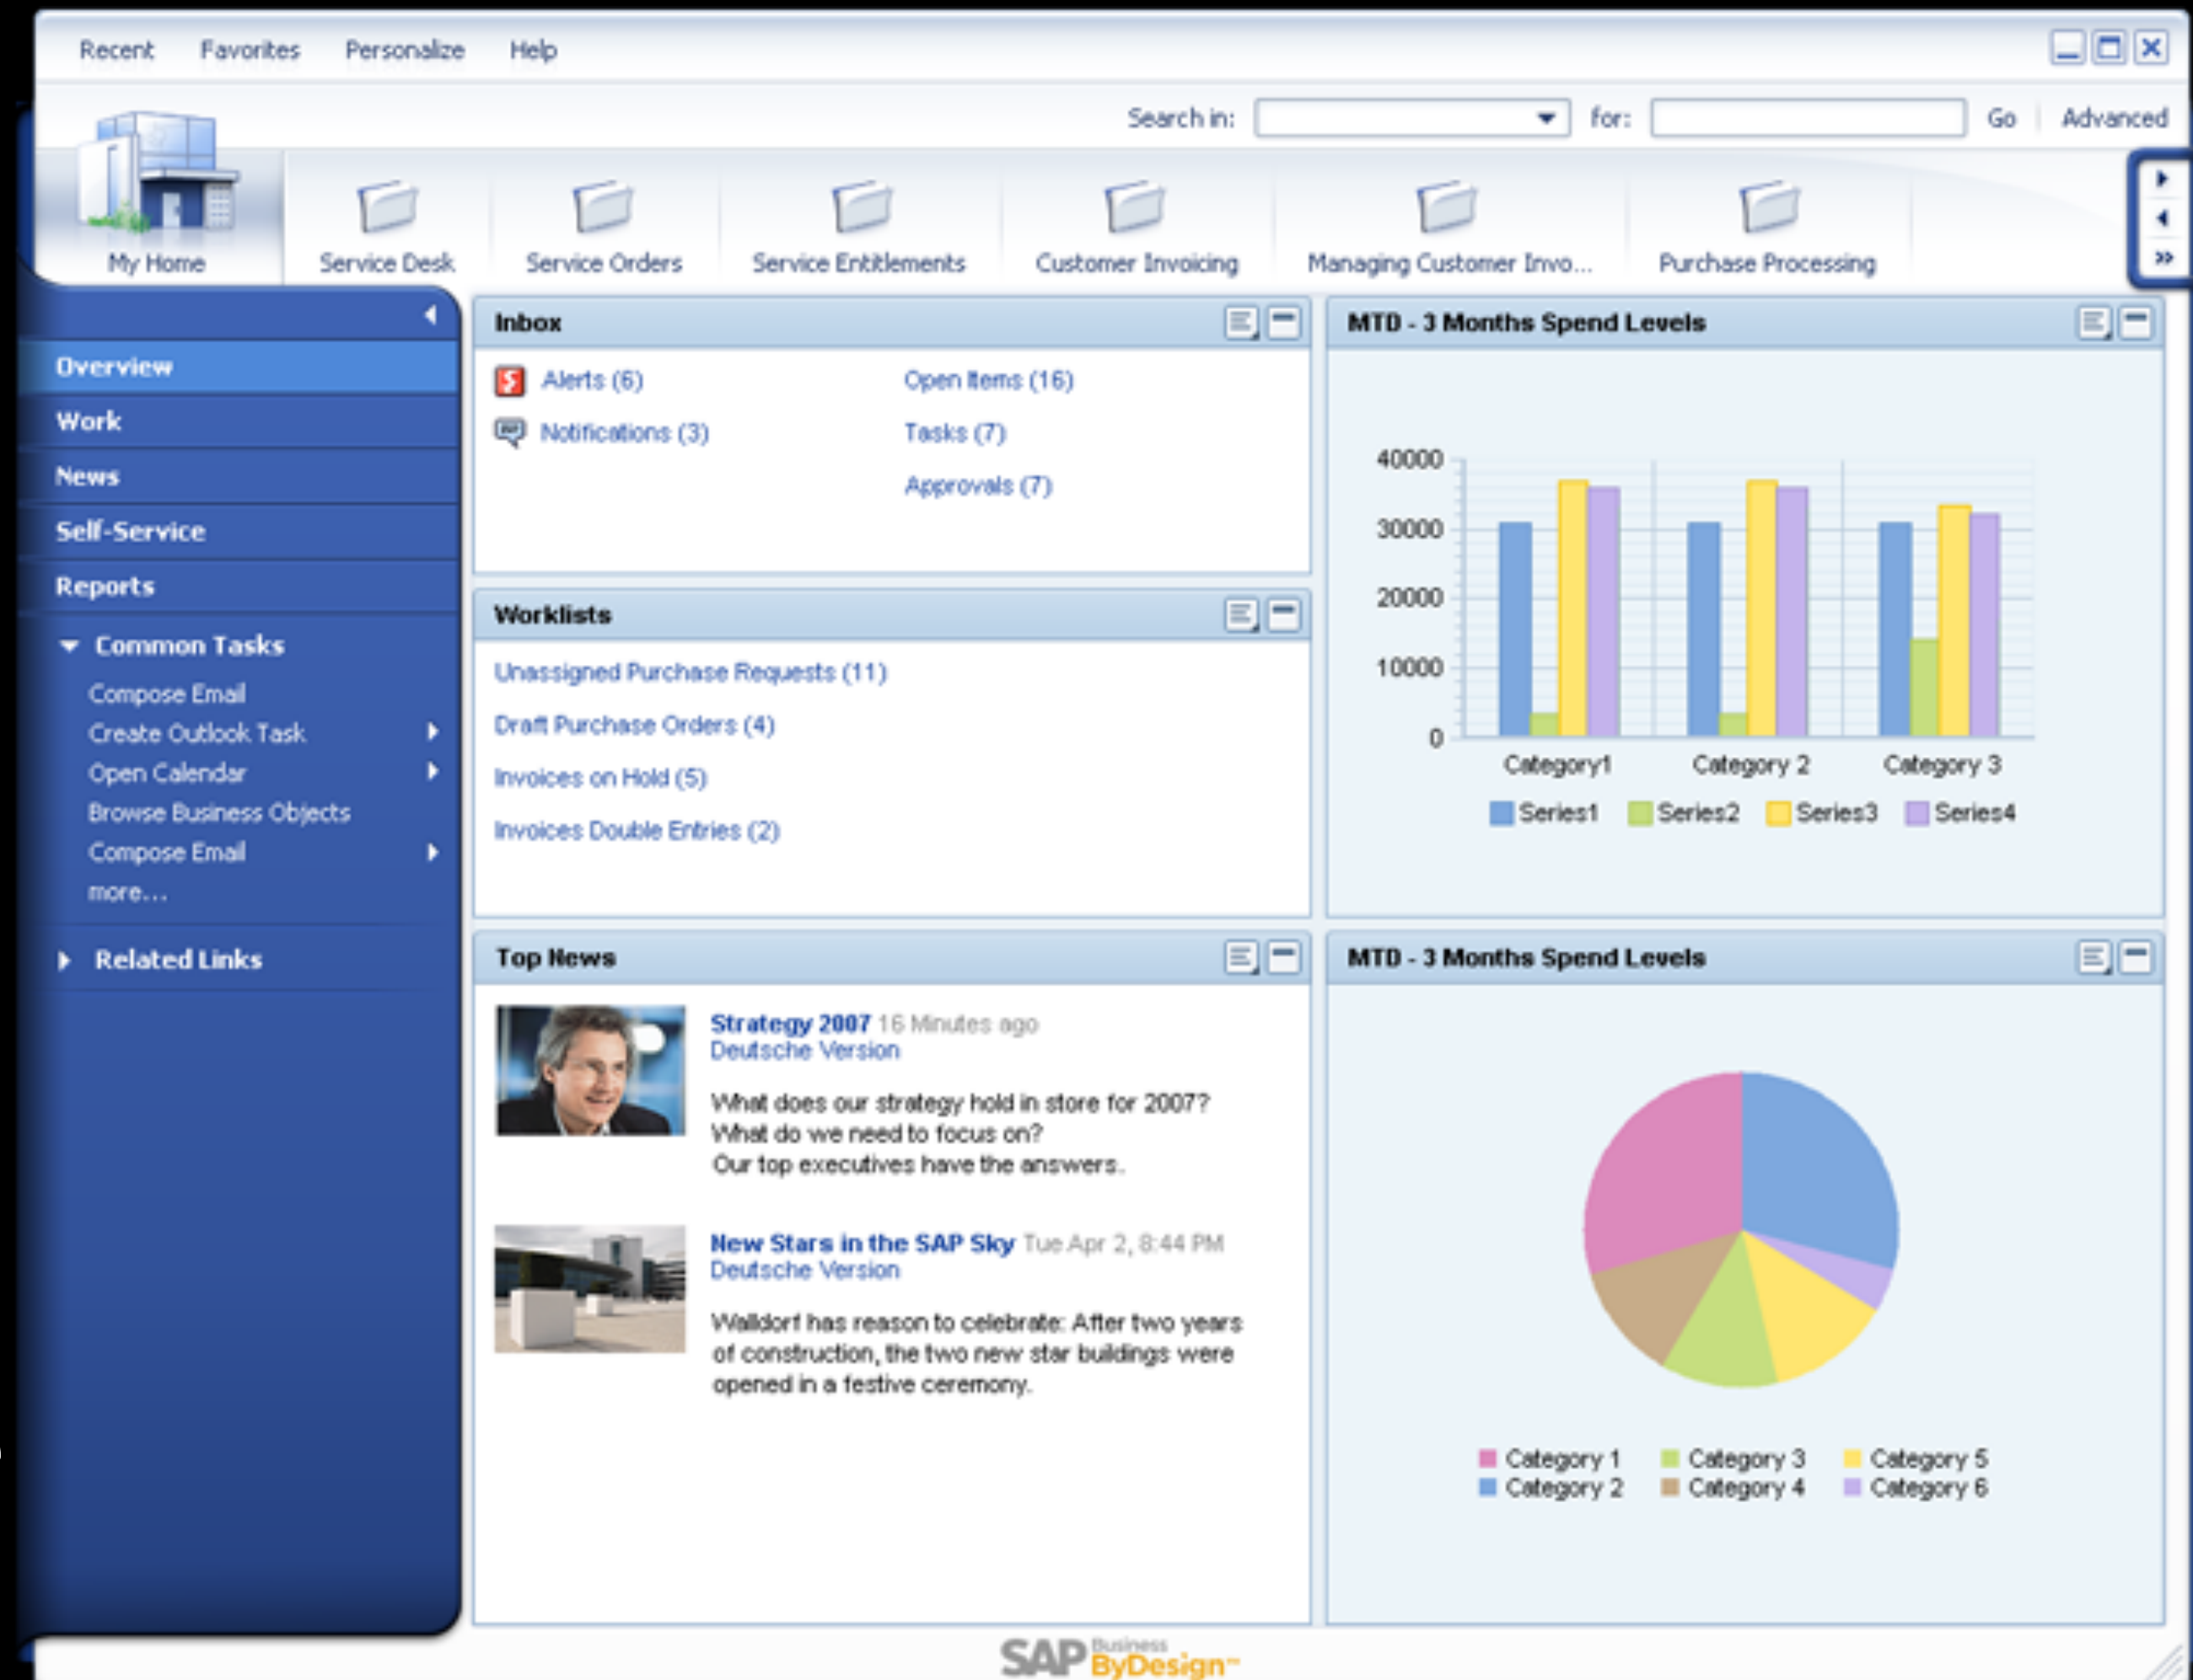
Recent Favorites Personalize Help

Search in: for: Go Advanced

My Home Service Desk Service Orders Service Entitlements Customer Invoicing Managing Customer Invo... Purchase Processing

Overview
Work
News
Self-Service
Reports
Common Tasks
Compose Email
Create Outlook Task
Open Calendar
Browse Business Objects
Compose Email
more...
Related Links

Inbox

Alerts (6)
Notifications (3)
Open Items (16)
Tasks (7)
Approvals (7)

Worklists

Unassigned Purchase Requests (11)
Draft Purchase Orders (4)
Invoices on Hold (5)
Invoices Double Entries (2)

Top News

Strategy 2007 16 Minutes ago
Deutsche Version
What does our strategy hold in store for 2007? What do we need to focus on? Our top executives have the answers.

New Stars in the SAP Sky Tue Apr 2, 8:44 PM
Deutsche Version
Walldorf has reason to celebrate: After two years of construction, the two new star buildings were opened in a festive ceremony.

MTD - 3 Months Spend Levels

40000
30000
20000
10000
0
Category1 Category 2 Category 3
Series1 Series2 Series3 Series4

MTD - 3 Months Spend Levels

Category 1 Category 3 Category 5
Category 2 Category 4 Category 6

SAP Business ByDesign™